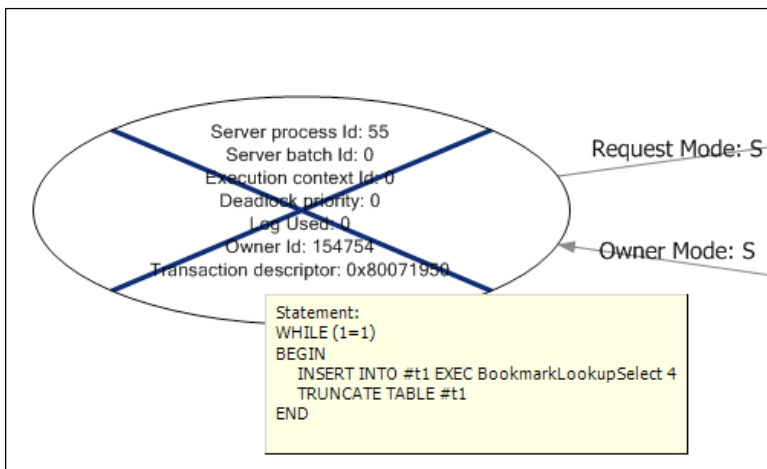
Server process Id: 55
Server batch Id: 0
Execution context Id: 0
Deadlock priority: 0
Log Used: 0
Owner Id: 154754
Transaction descriptor: 0x80071950

Request Mode: S

Owner Mode: S

Statement:
WHILE (1=1)
BEGIN
INSERT INTO #t1 EXEC BookmarkLookupSelect 4
TRUNCATE TABLE #t1
END